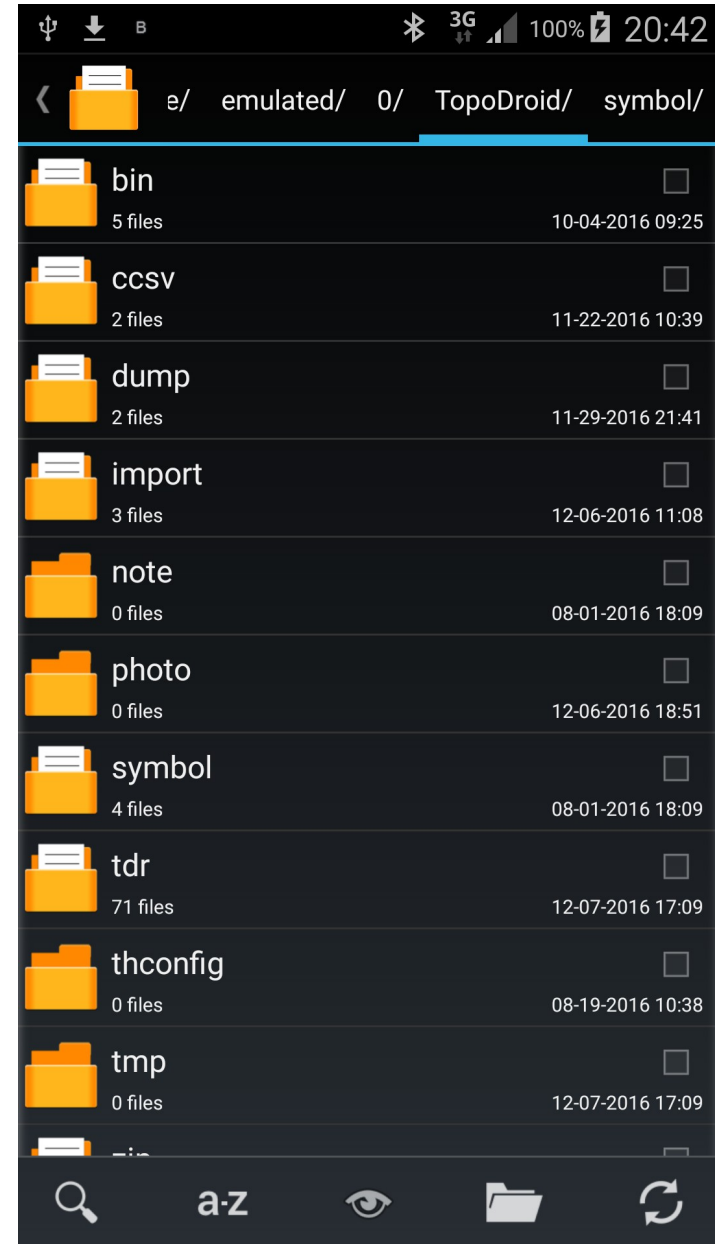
B 3G 100% 20:42

e/ emulated/ 0/ TopoDroid/ symbol/

bin
5 files 10-04-2016 09:25

ccsv
2 files 11-22-2016 10:39

dump
2 files 11-29-2016 21:41

import
3 files 12-06-2016 11:08

note
0 files 08-01-2016 18:09

photo
0 files 12-06-2016 18:51

symbol
4 files 08-01-2016 18:09

tdr
71 files 12-07-2016 17:09

thconfig
0 files 08-19-2016 10:38

tmp
0 files 12-07-2016 17:09

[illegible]

a-z